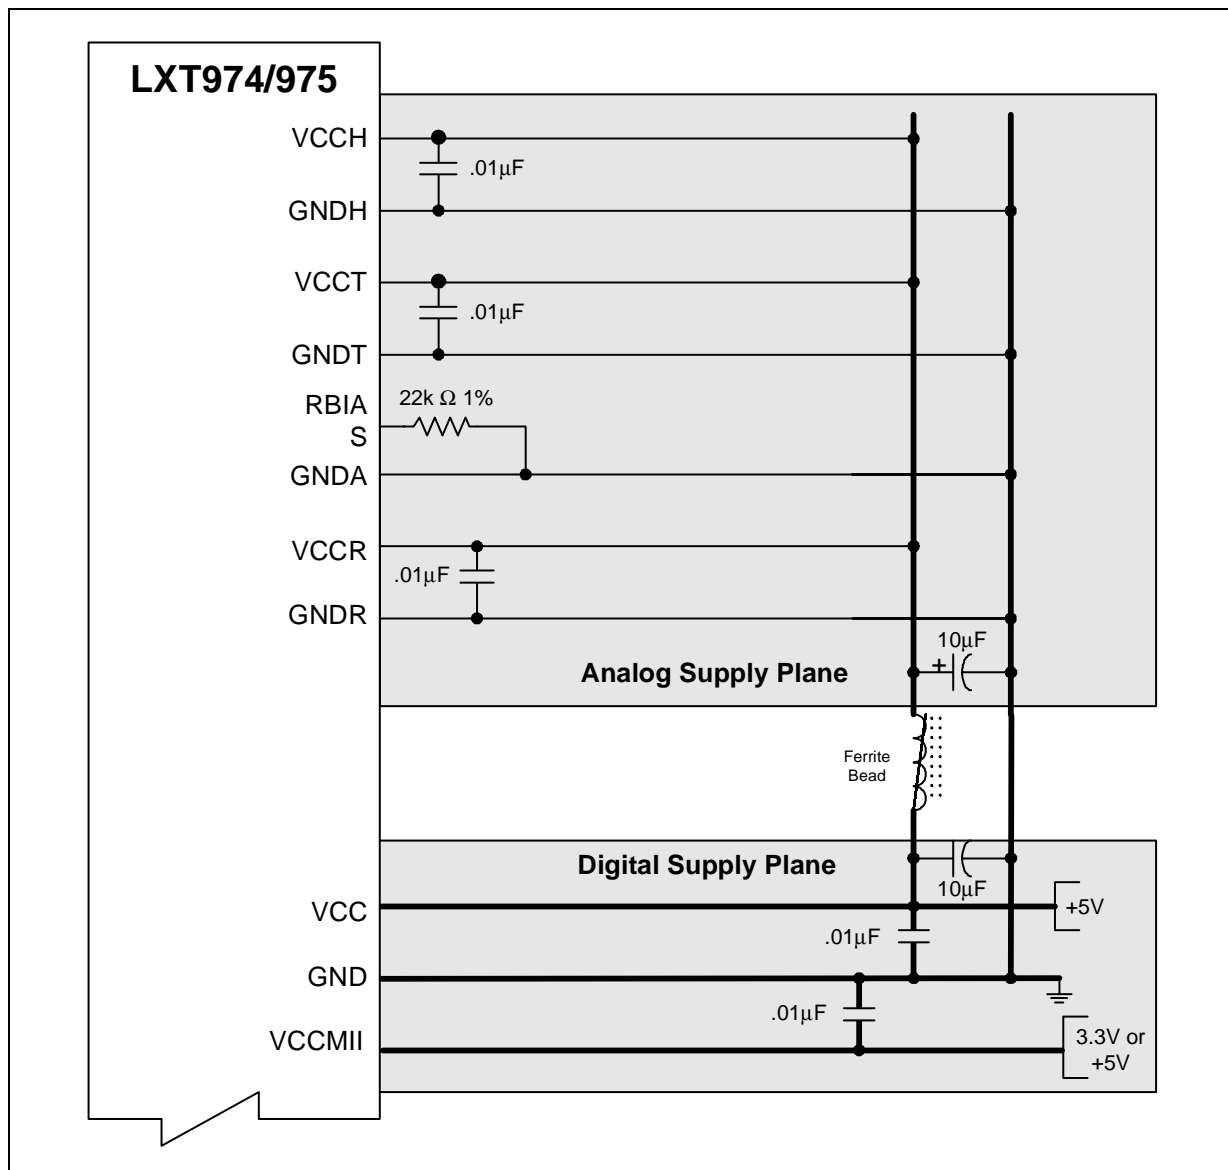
LXT974/975

VCCH

.01µF

GNDH

VCCT

.01µF

GNDT

RBIAS

22k Ω 1%

GNDA

VCCR

.01µF

GNDR

10µF

+

Analog Supply Plane

Ferrite Bead

Digital Supply Plane

10µF

VCC

+5V

.01µF

GND

.01µF

VCCMII

3.3V or +5V